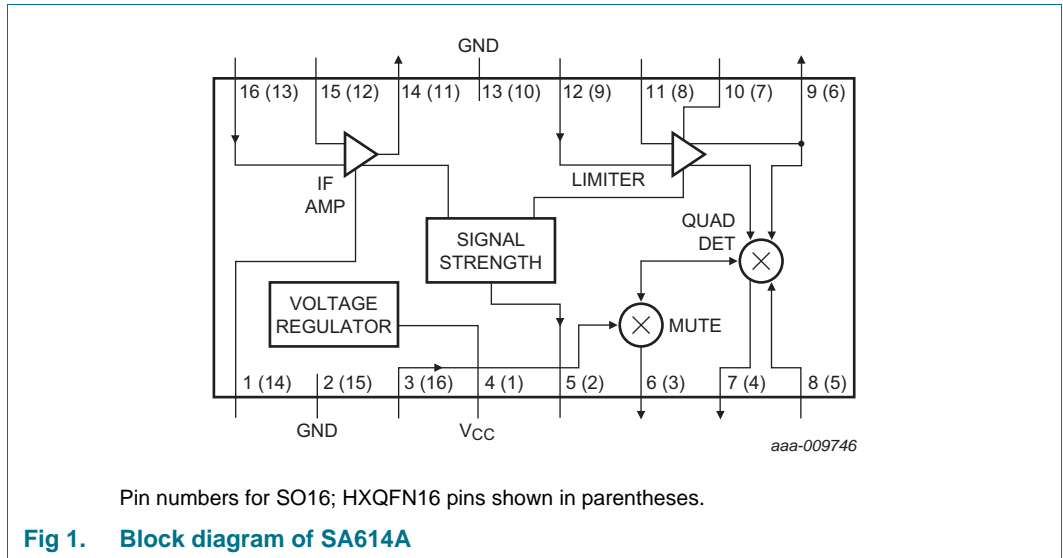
GND

16 (13) 15 (12) 14 (11) 13 (10) 12 (9) 11 (8) 10 (7) 9 (6)

IF AMP

LIMITER

SIGNAL STRENGTH

QUAD DET

VOLTAGE REGULATOR

MUTE

1 (14) 2 (15) 3 (16) 4 (1) 5 (2) 6 (3) 7 (4) 8 (5)

GND

$V_{CC}$

aaa-009746

Pin numbers for SO16; HXQFN16 pins shown in parentheses.

Fig 1. Block diagram of SA614A